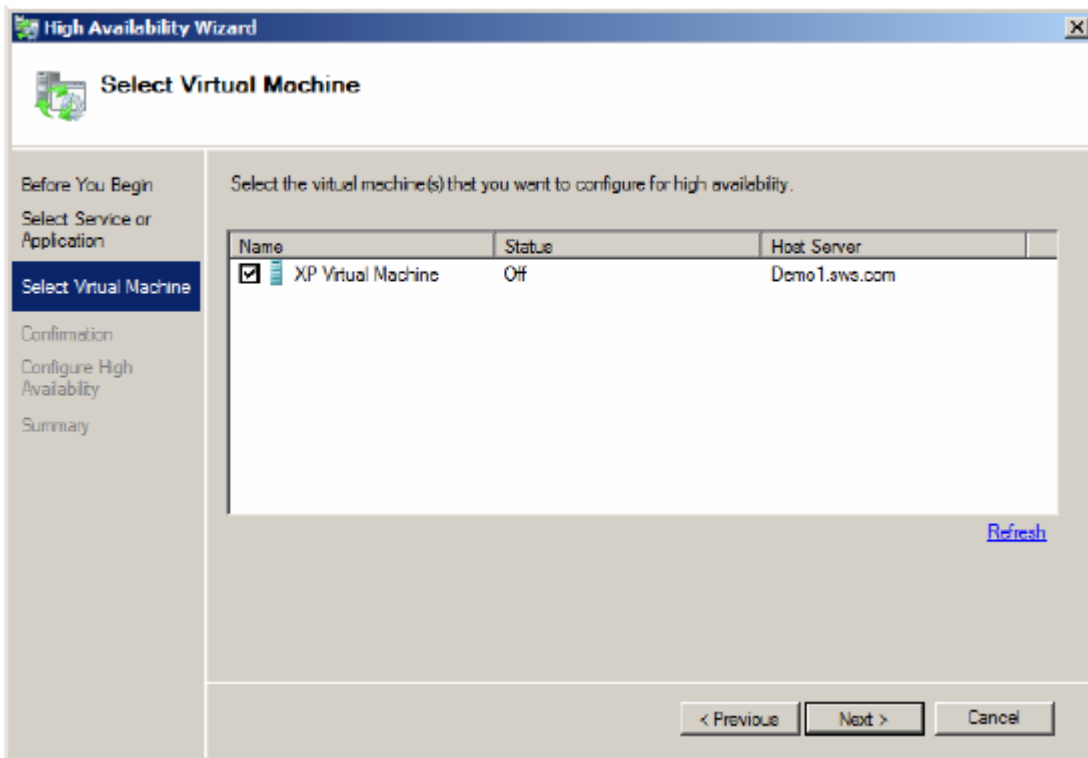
High Availability Wizard

Select Virtual Machine

Before You Begin
Select Service or Application
Select Virtual Machine
Confirmation
Configure High Availability
Summary

Select the virtual machine(s) that you went to configure for high availability.

| Name | Status | Host Server |
|---|---|---|
| ☑ XP Virtual Machine | Off | Demo1.sws.com |

Refresh

< Previous
Next >
Cancel